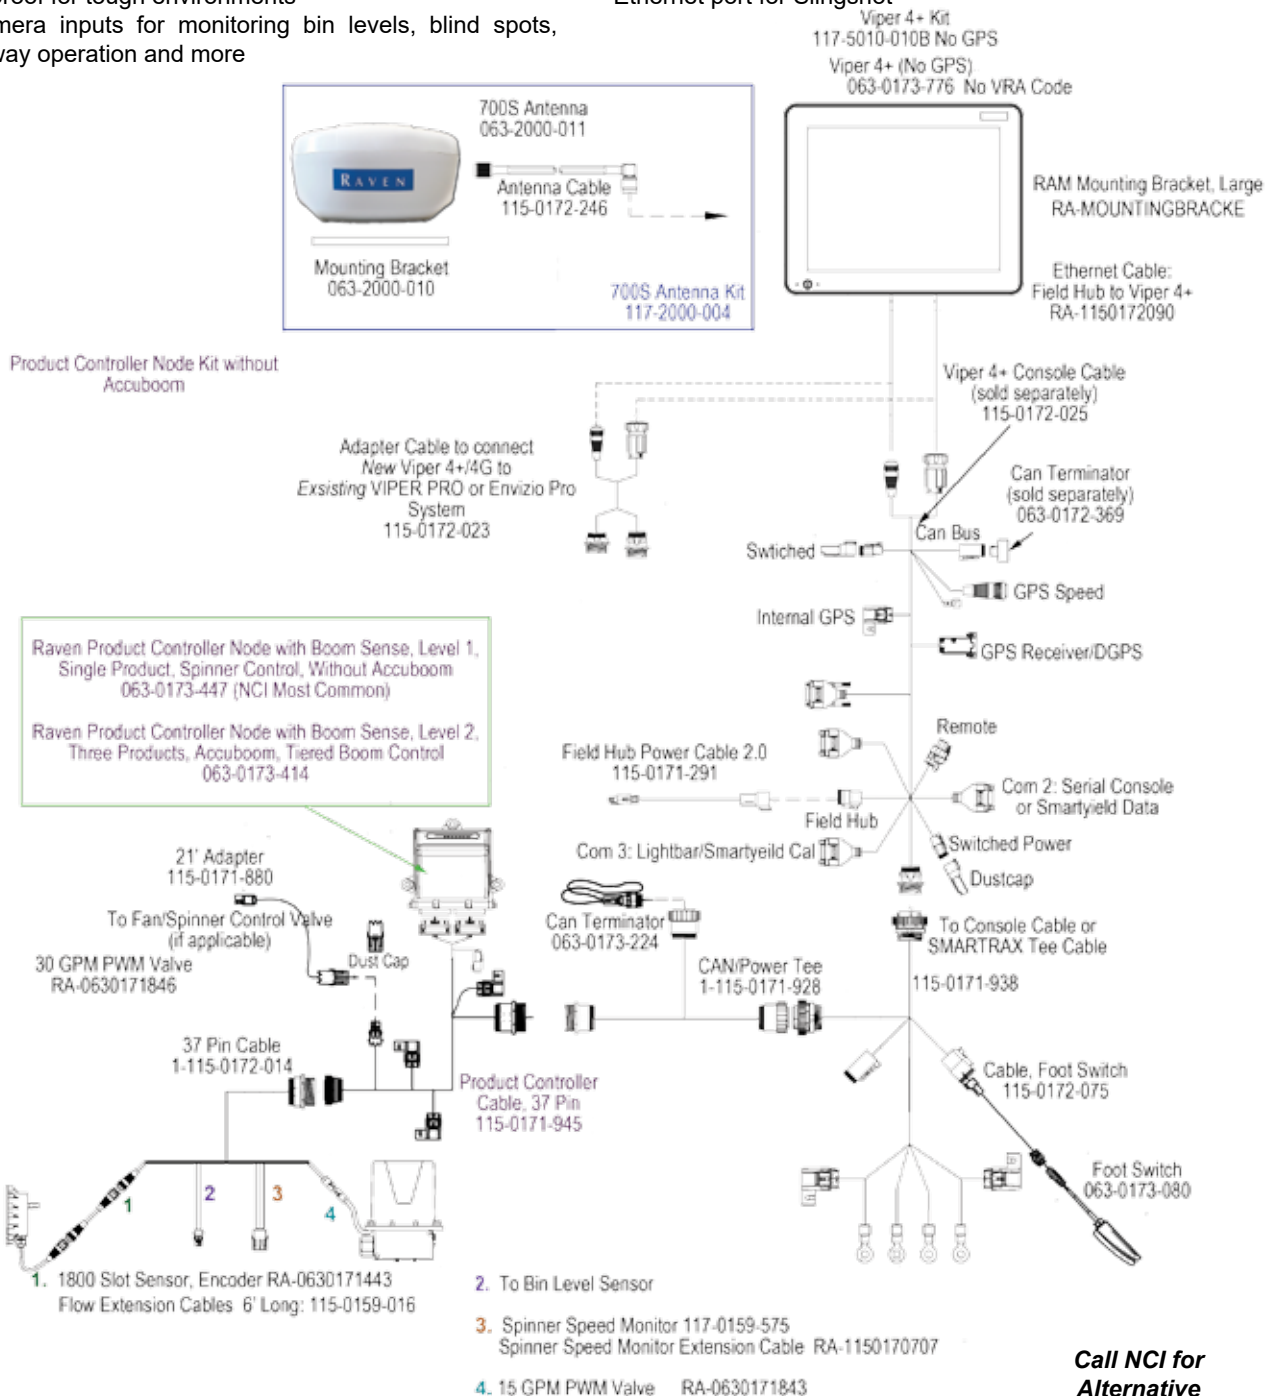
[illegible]roof for tough environments
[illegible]mera inputs for monitoring bin levels, blind spots, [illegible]way operation and more

Ethernet port for Slingshot

Viper 4+ Kit
117-5010-010B No GPS

Viper 4+ (No GPS)
063-0173-776 No VRA Code

700S Antenna
063-2000-011

RAVEN

Antenna Cable
115-0172-246

Mounting Bracket
063-2000-010

700S Antenna Kit
117-2000-004

RAM Mounting Bracket, Large
RA-MOUNTINGBRACKE

Ethernet Cable:
Field Hub to Viper 4+
RA-1150172090

Product Controller Node Kit without Accuboom

Viper 4+ Console Cable
(sold separately)
115-0172-025

Adapter Cable to connect
New Viper 4+/4G to
Exsisting VIPER PRO or Envizio Pro System
115-0172-023

Can Terminator
(sold separately)
063-0172-369

Can Bus

Swtiched

GPS Speed

Internal GPS

GPS Receiver/DGPS

Raven Product Controller Node with Boom Sense, Level 1, Single Product, Spinner Control, Without Accuboom
063-0173-447 (NCI Most Common)

Raven Product Controller Node with Boom Sense, Level 2, Three Products, Accuboom, Tiered Boom Control
063-0173-414

Remote

Field Hub Power Cable 2.0
115-0171-291

Com 2: Serial Console or Smartyield Data

Field Hub

Switched Power

Com 3: Lightbar/Smartyeild Cal

Dustcap

21' Adapter
115-0171-880

To Fan/Spinner Control Valve
(if applicable)

Dust Cap

30 GPM PWM Valve
RA-0630171846

Can Terminator
063-0173-224

To Console Cable or SMARTRAX Tee Cable

CAN/Power Tee
1-115-0171-928

115-0171-938

37 Pin Cable
1-115-0172-014

Product Controller
Cable, 37 Pin
115-0171-945

Cable, Foot Switch
115-0172-075

Foot Switch
063-0173-080

1 2 3 4

1. 1800 Slot Sensor, Encoder RA-0630171443
Flow Extension Cables 6' Long: 115-0159-016

2. To Bin Level Sensor

3. Spinner Speed Monitor 117-0159-575
Spinner Speed Monitor Extension Cable RA-1150170707

4. 15 GPM PWM Valve RA-0630171843

Call NCI for Alternative